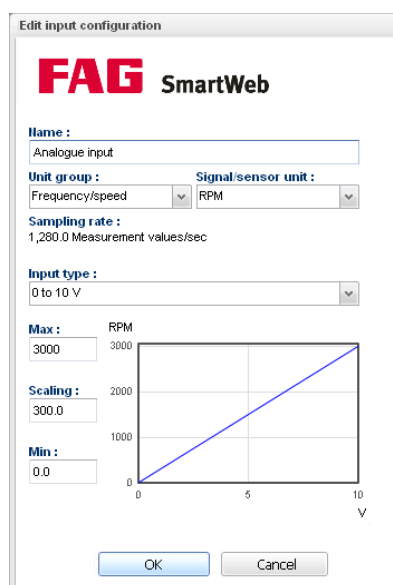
Edit input configuration

FAG SmartWeb

Name :
Analogue input

Unit group :
Frequency/speed

Signal/sensor unit :
RPM

Sampling rate :
1,280.0 Measurement values/sec

Input type :
0 to 10 V

Max :
3000

Scaling :
300.0

Min :
0.0

RPM
3000
2000
1000
0
0
5
10
V

OK
Cancel